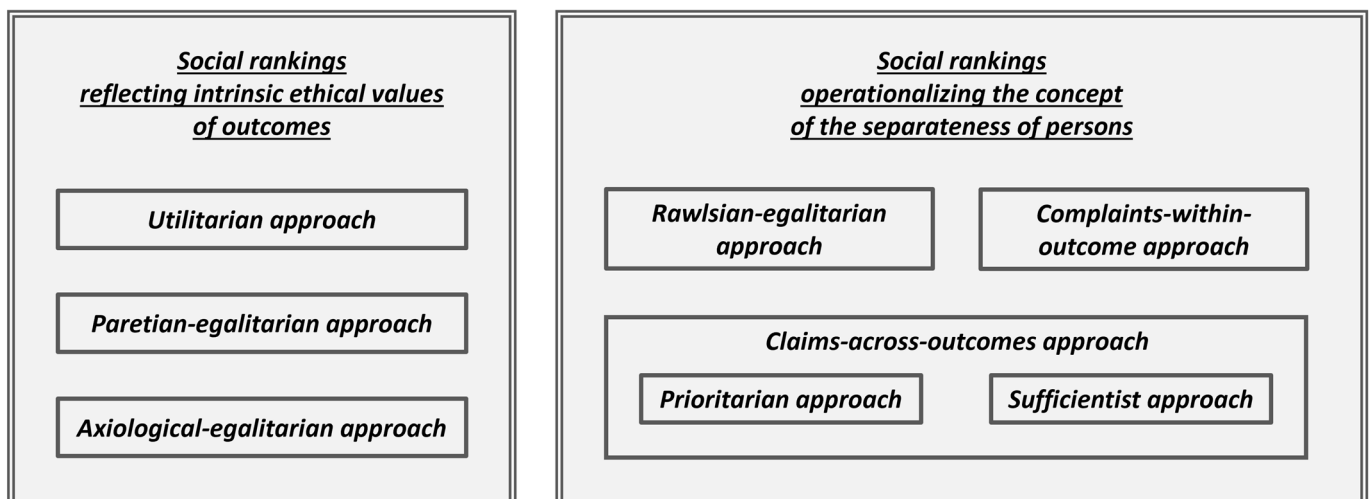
Social rankings reflecting intrinsic ethical values of outcomes

Utilitarian approach

Paretian-egalitarian approach

Axiological-egalitarian approach

Social rankings operationalizing the concept of the separateness of persons

Rawlsian-egalitarian approach

Complaints-within-outcome approach

Claims-across-outcomes approach

Prioritarian approach

Sufficientist approach